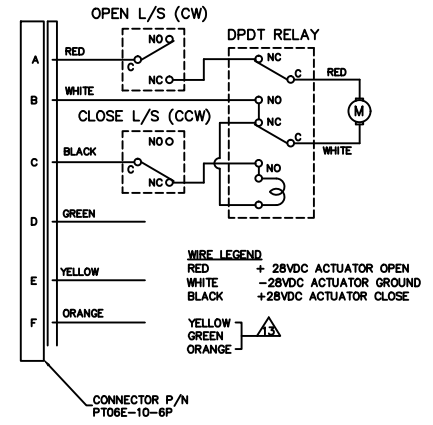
OPEN L/S (CW)

DPDT RELAY

A
RED
NO
C
NC
NC
C
RED

B
WHITE
NO

CLOSE L/S (CCW)
NC
C
M
WHITE

C
BLACK
NO
C
NC
NO

D
GREEN

WIRE LEGEND
RED + 28VDC ACTUATOR OPEN
WHITE −28VDC ACTUATOR GROUND
BLACK +28VDC ACTUATOR CLOSE

E
YELLOW

F
ORANGE

YELLOW
GREEN
ORANGE
13

CONNECTOR P/N
PT06E-10-6P